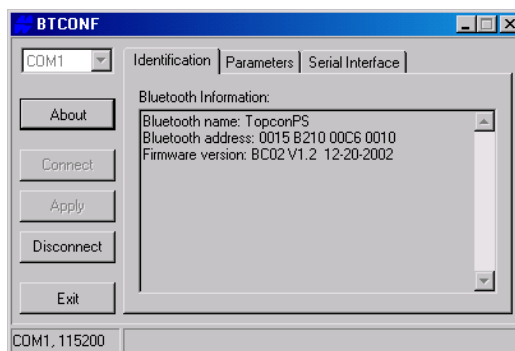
BTCONF

COM1

Identification | Parameters | Serial Interface

About

Connect

Apply

Disconnect

Exit

Bluetooth Information:

Bluetooth name: TopconPS
Bluetooth address: 0015 B210 00C6 0010
Firmware version: BC02 V1.2 12-20-2002

COM1, 115200